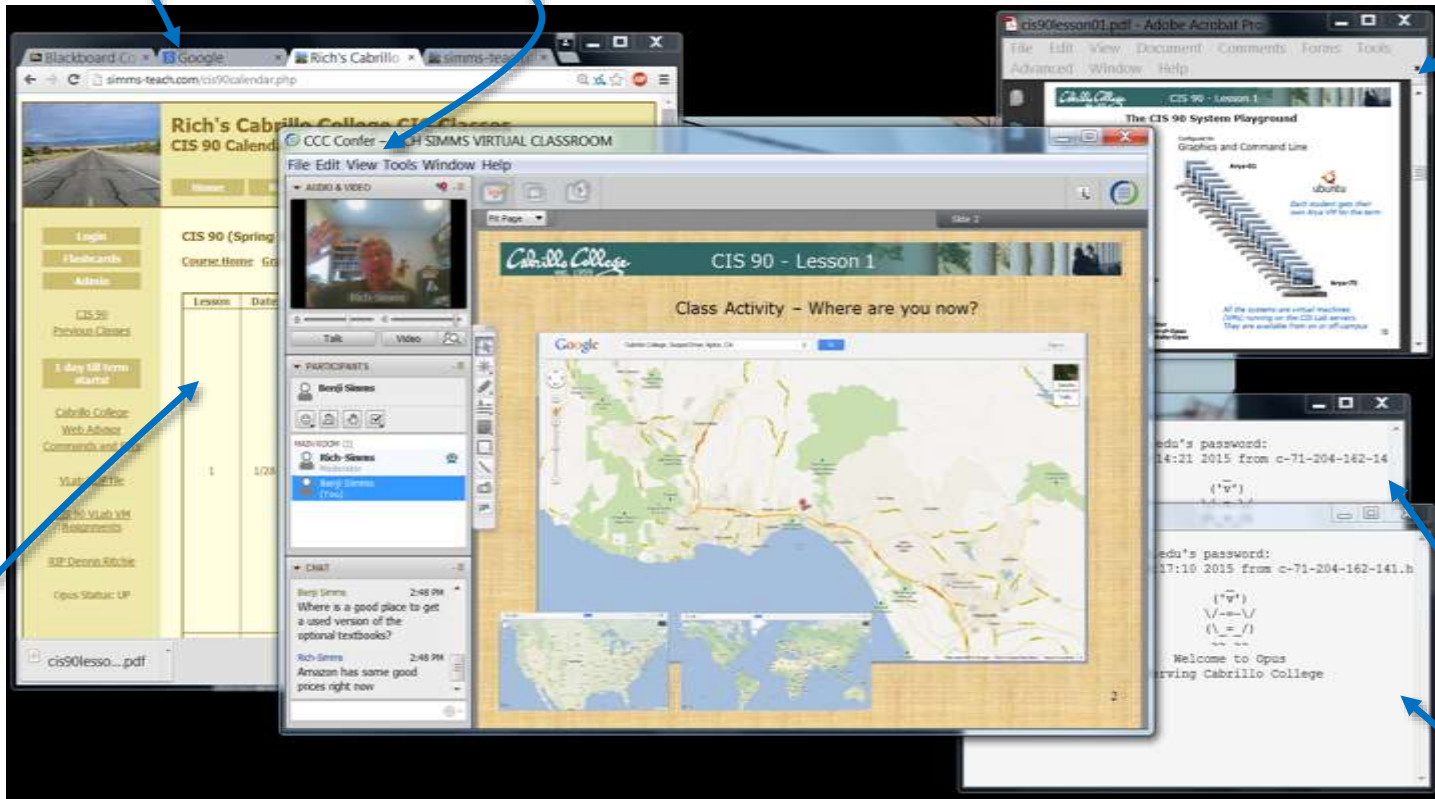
Blackboard Co ×
Google ×
Rich's Cabrillo ×
simms-teach ×
simms-teach.com/cis90calendar.php

Rich's Cabrillo College CIS Classes
CIS 90 Calend

Home

Login
Flashcards
Admin

CIS 90
Previous Classes

1 day till term starts!

Cabrillo College
Web Advisor
Commands and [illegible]

VLab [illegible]

CIS 90 VLab VM Assignments

RIP Dennis Ritchie

Opus Status: UP

CIS 90 (Spring
Course Home Gr

| Lesson | Date |
|---|---|
| 1 | 1/28 |

cis90lesso....pdf

CCC Confer - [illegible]CH SIMMS VIRTUAL CLASSROOM
File Edit View Tools Window Help
AUDIO & VIDEO
Rich-Simms
Talk Video
PARTICIPANTS
Benji Simms
MAIN ROOM (2)
Rich-Simms
Moderator
Benji Simms
(You)
CHAT
Benji Simms 2:48 PM
Where is a good place to get a used version of the optional textbooks?
Rich-Simms 2:48 PM
Amazon has some good prices right now

Fit Page
Slide 2

Cabrillo College
CIS 90 - Lesson 1
Class Activity – Where are you now?
Google
2

cis90lesson01.pdf - Adobe Acrobat Pro
File Edit View Document Comments Forms Tools Advanced Window Help
Cabrillo College CIS 90 - Lesson 1
The CIS 90 System Playground
Graphics and Command Line
ubuntu
Each student gets their own Arya VM for the term
All the systems are virtual machines (VMs) running on the CIS Lab servers. They are available from on or off campus

edu's password:
14:21 2015 from c-71-204-162-14

edu's password:
17:10 2015 from c-71-204-162-141.h
Welcome to Opus
rving Cabrillo College